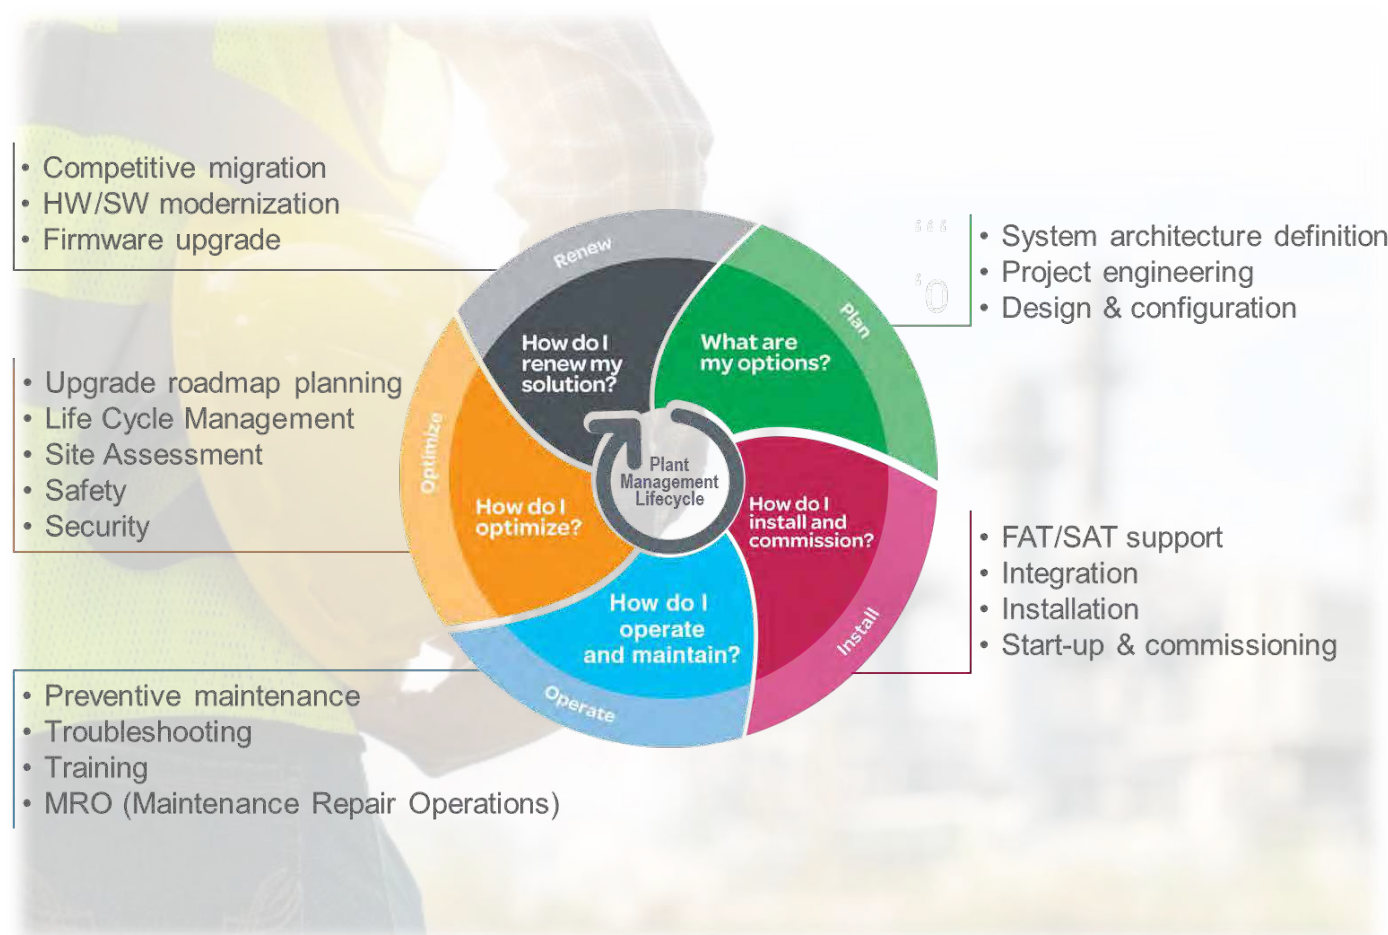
• Competitive migration
• HW/SW modernization
• Firmware upgrade

• System architecture definition
• Project engineering
• Design & configuration

• Upgrade roadmap planning
• Life Cycle Management
• Site Assessment
• Safety
• Security

Renew
How do I renew my solution?

Plan
What are my options?

Optimize
How do I optimize?

Plant Management Lifecycle

How do I install and commission?

How do I operate and maintain?

Install

Operate

• FAT/SAT support
• Integration
• Installation
• Start-up & commissioning

• Preventive maintenance
• Troubleshooting
• Training
• MRO (Maintenance Repair Operations)